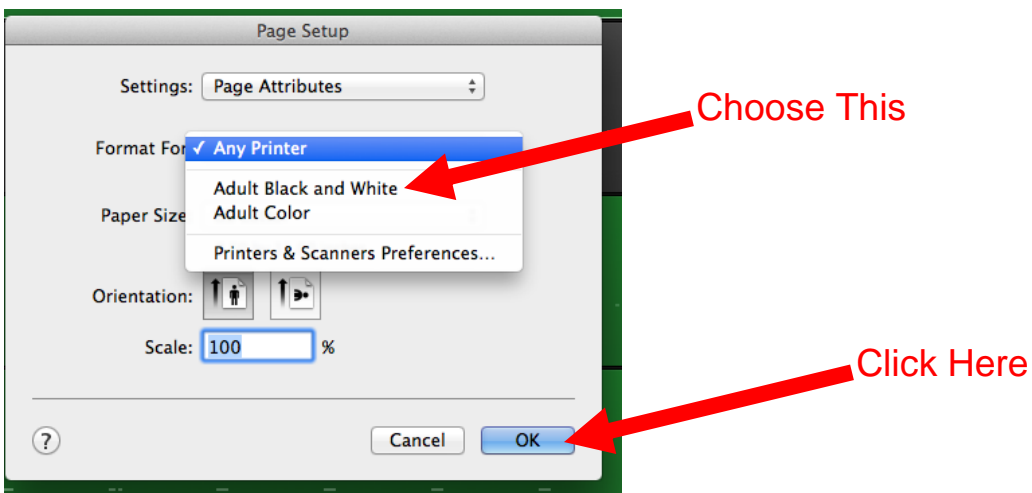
Page Setup

Settings: Page Attributes

Format For ✓ Any Printer

Adult Black and White
Adult Color

Printers & Scanners Preferences...

Paper Size

Choose This

Orientation:

Scale: 100 %

?

Cancel

OK

Click Here